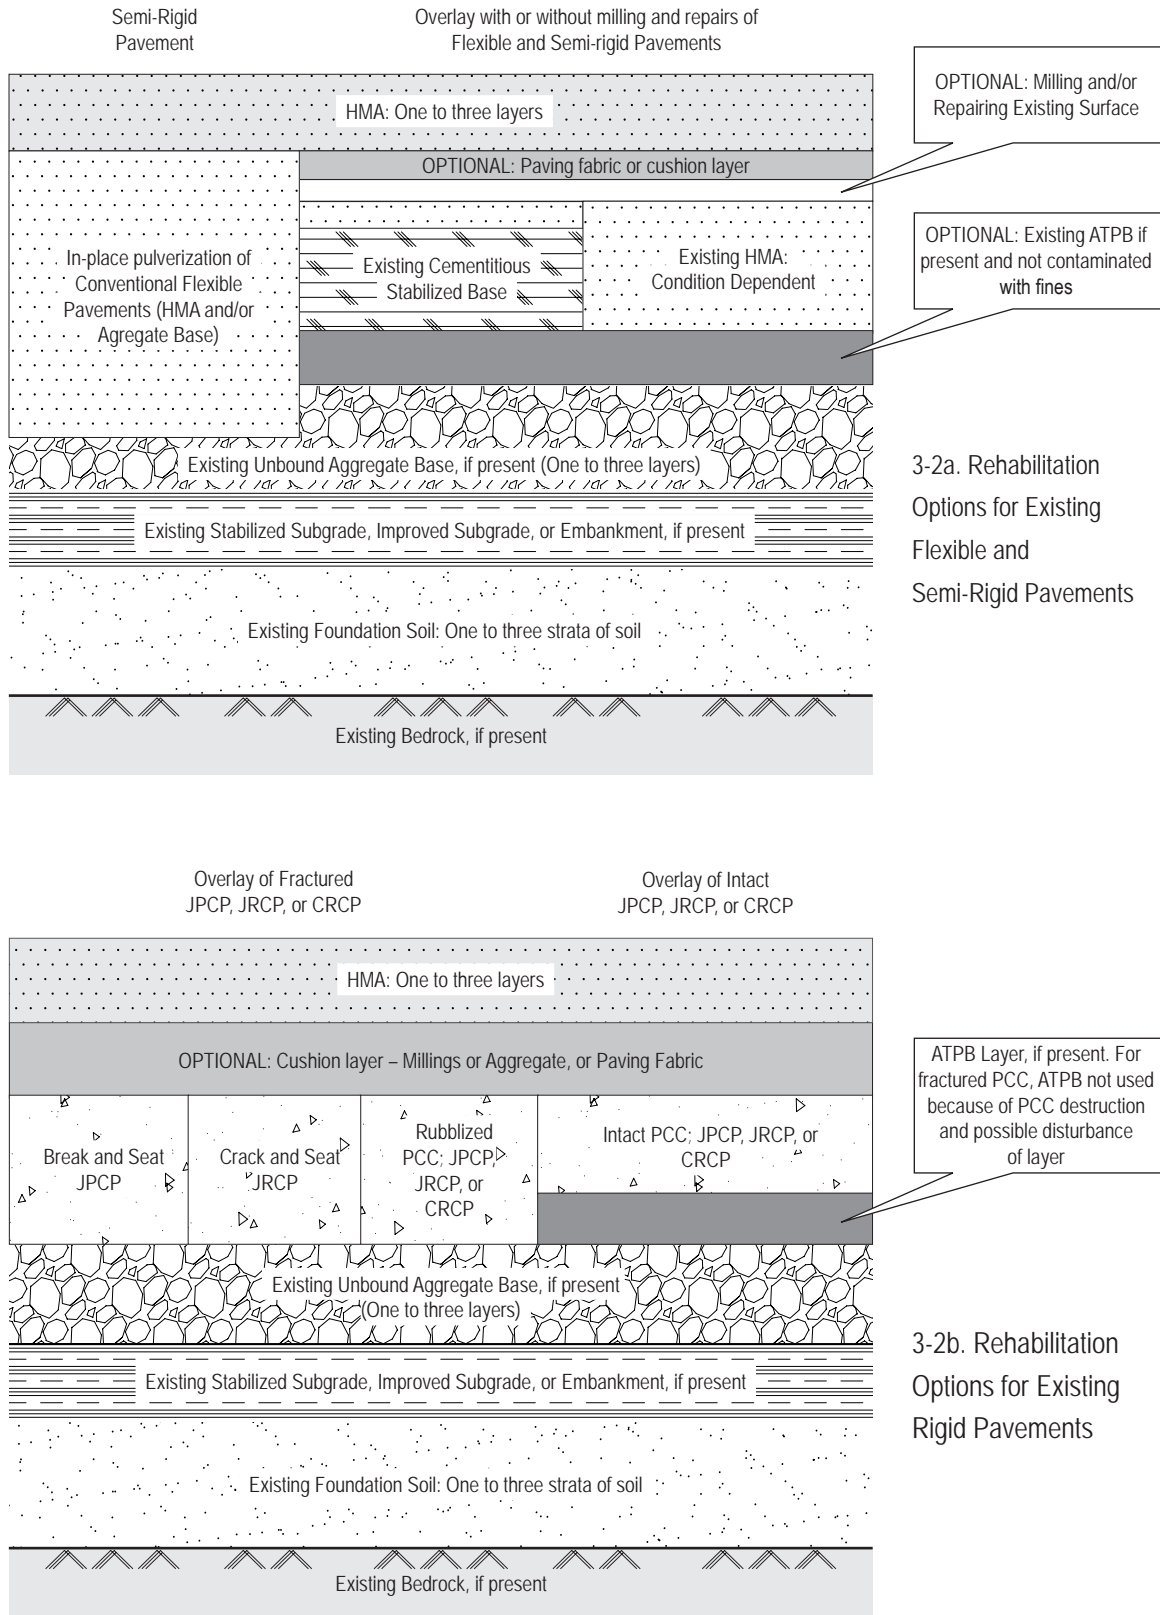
Semi-Rigid Pavement

Overlay with or without milling and repairs of Flexible and Semi-rigid Pavements

OPTIONAL: Milling and/or Repairing Existing Surface

HMA: One to three layers

OPTIONAL: Paving fabric or cushion layer

In-place pulverization of Conventional Flexible Pavements (HMA and/or Agregate Base)

Existing Cementitious Stabilized Base

Existing HMA: Condition Dependent

OPTIONAL: Existing ATPB if present and not contaminated with fines

Existing Unbound Aggregate Base, if present (One to three layers)

Existing Stabilized Subgrade, Improved Subgrade, or Embankment, if present

Existing Foundation Soil: One to three strata of soil

Existing Bedrock, if present

3-2a. Rehabilitation Options for Existing Flexible and Semi-Rigid Pavements

Overlay of Fractured JPCP, JRCP, or CRCP

Overlay of Intact JPCP, JRCP, or CRCP

HMA: One to three layers

OPTIONAL: Cushion layer – Millings or Aggregate, or Paving Fabric

ATPB Layer, if present. For fractured PCC, ATPB not used because of PCC destruction and possible disturbance of layer

Break and Seat JPCP

Crack and Seat JRCP

Rubblized PCC; JPCP, JRCP, or CRCP

Intact PCC; JPCP, JRCP, or CRCP

Existing Unbound Aggregate Base, if present (One to three layers)

Existing Stabilized Subgrade, Improved Subgrade, or Embankment, if present

Existing Foundation Soil: One to three strata of soil

Existing Bedrock, if present

3-2b. Rehabilitation Options for Existing Rigid Pavements